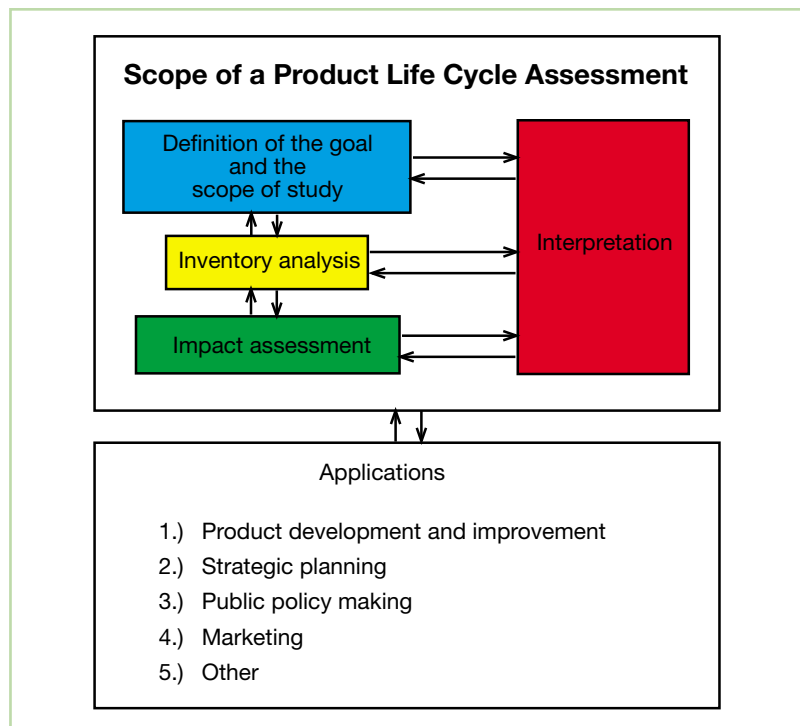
Scope of a Product Life Cycle Assessment

Definition of the goal and the scope of study

Inventory analysis

Impact assessment

Interpretation

Applications

1.) Product development and improvement
2.) Strategic planning
3.) Public policy making
4.) Marketing
5.) Other